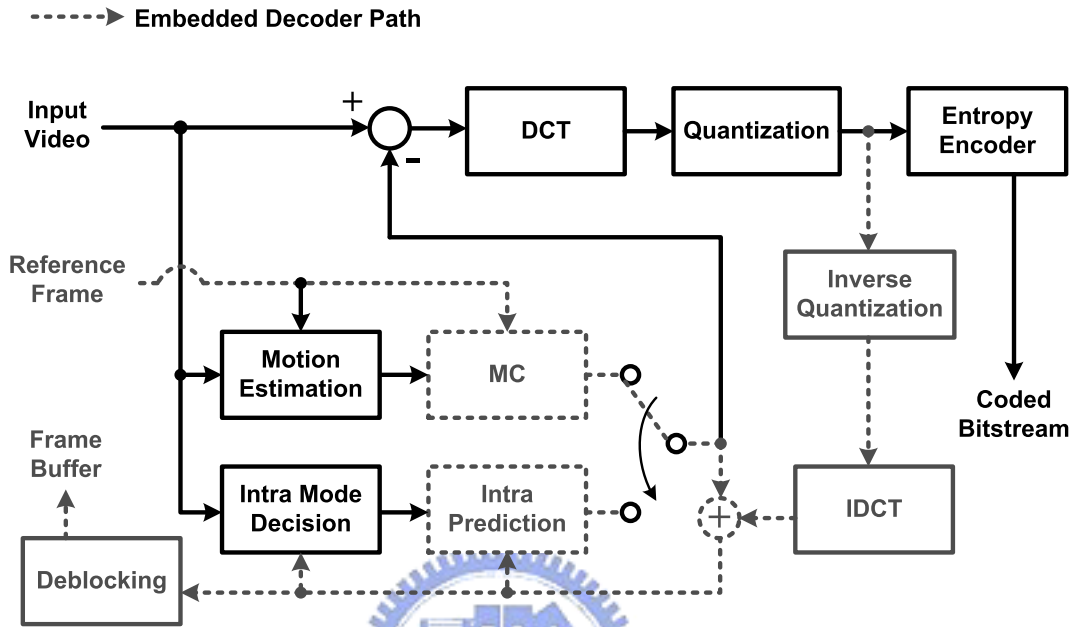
Embedded Decoder Path

Input Video

+

-

DCT

Quantization

Entropy Encoder

Reference Frame

Inverse Quantization

Motion Estimation

MC

Coded Bitstream

Frame Buffer

Intra Mode Decision

Intra Prediction

+

IDCT

Deblocking